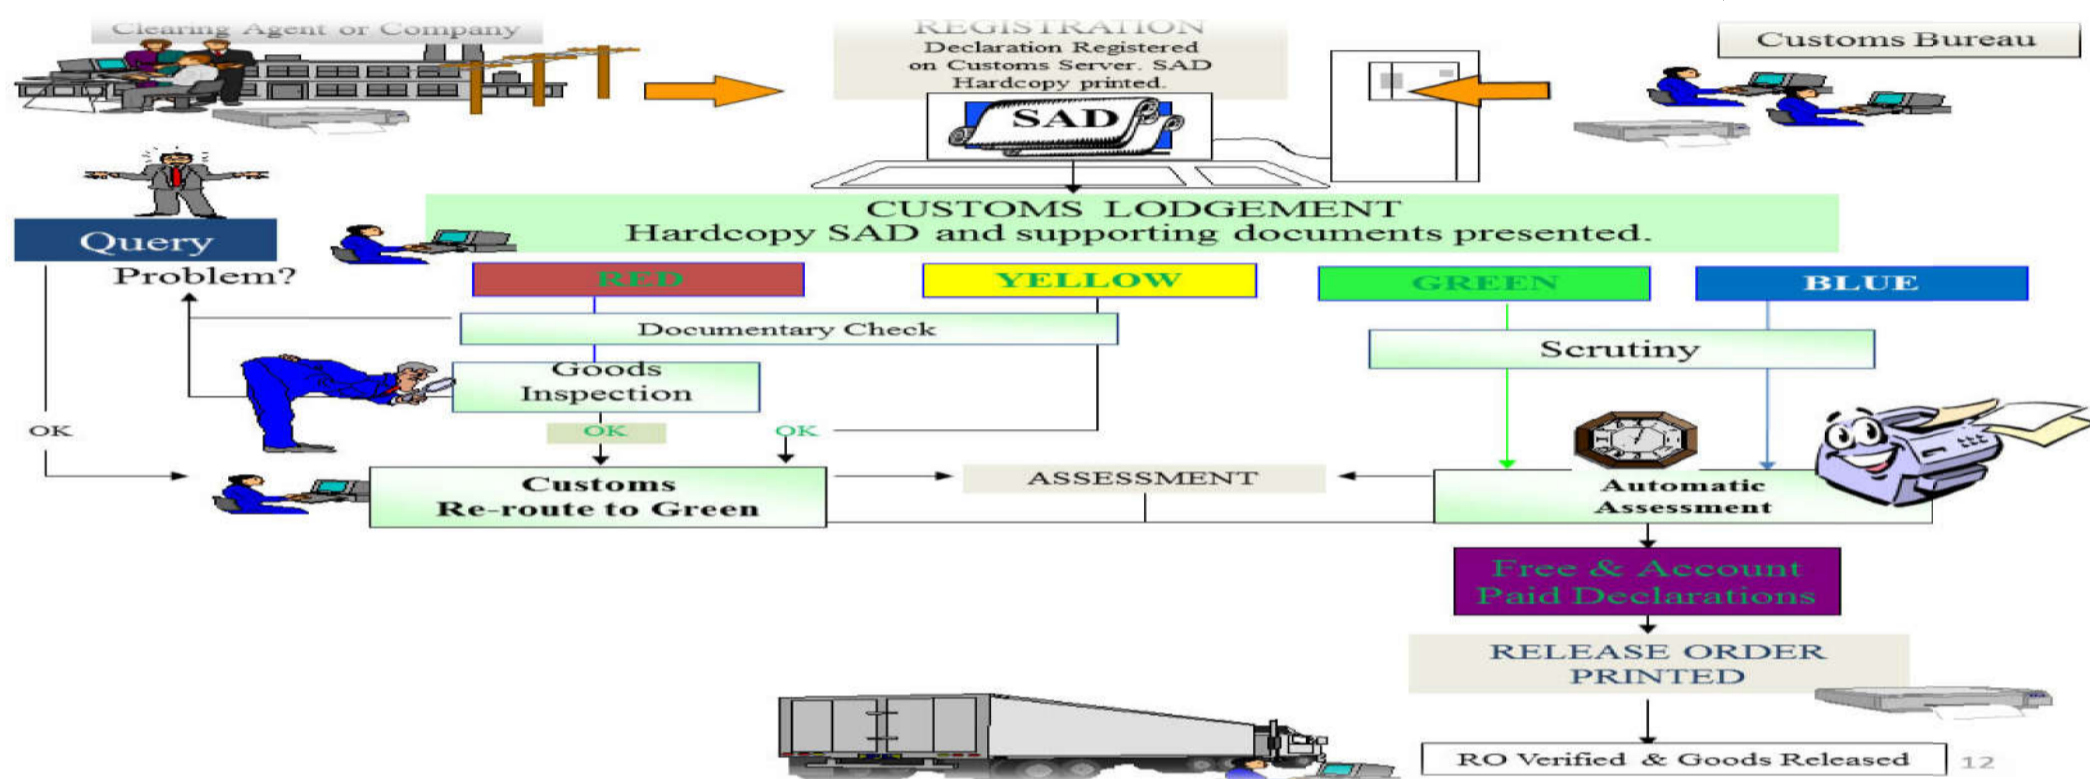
Clearing Agent or Company

REGISTRATION
Declaration Registered on Customs Server. SAD Hardcopy printed.

SAD

Customs Bureau

Query

Problem?

CUSTOMS LODGEMENT
Hardcopy SAD and supporting documents presented.

RED

YELLOW

GREEN

BLUE

Documentary Check

Scrutiny

Goods Inspection

OK

OK

OK

Customs
Re-route to Green

ASSESSMENT

Automatic Assessment

Free & Account Paid Declarations

RELEASE ORDER PRINTED

RO Verified & Goods Released

12